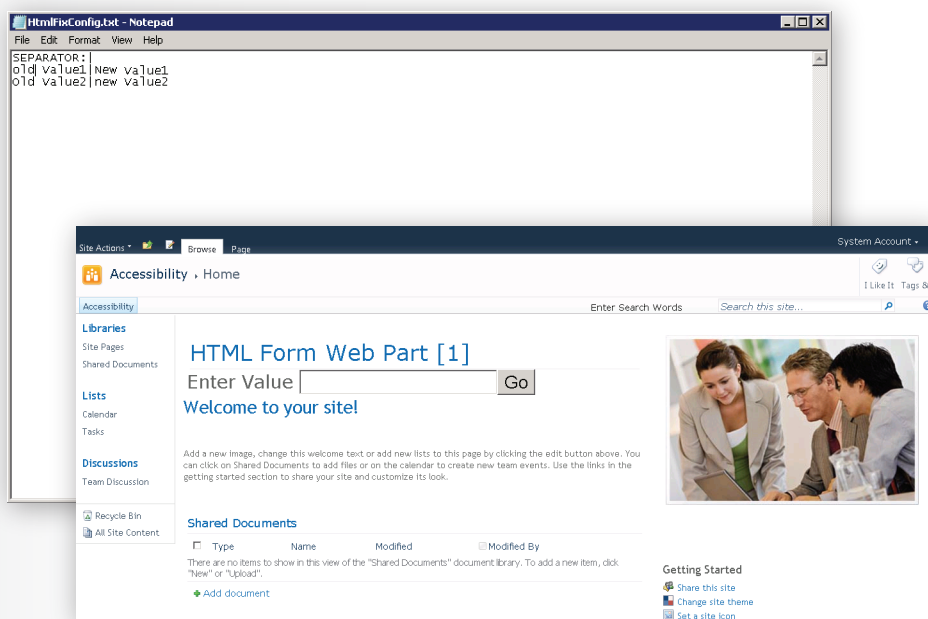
HtmlFixConfig.txt - Notepad

File Edit Format View Help

SEPARATOR:|
old Value1|New Value1
Old Value2|new Value2

Site Actions Browse Page System Account

Accessibility › Home

I Like It Tags &

Accessibility Enter Search Words Search this site...

Libraries
Site Pages
Shared Documents

Lists
Calendar
Tasks

Discussions
Team Discussion

Recycle Bin
All Site Content

HTML Form Web Part [1]

Enter Value Go

Welcome to your site!

Add a new image, change this welcome text or add new lists to this page by clicking the edit button above. You can click on Shared Documents to add files or on the calendar to create new team events. Use the links in the getting started section to share your site and customize its look.

Shared Documents

| | Type | Name | Modified | Modified By |
|---|---|---|---|---|

There are no items to show in this view of the "Shared Documents" document library. To add a new item, click "New" or "Upload".

Add document

Getting Started
Share this site
Change site theme
Set a site icon